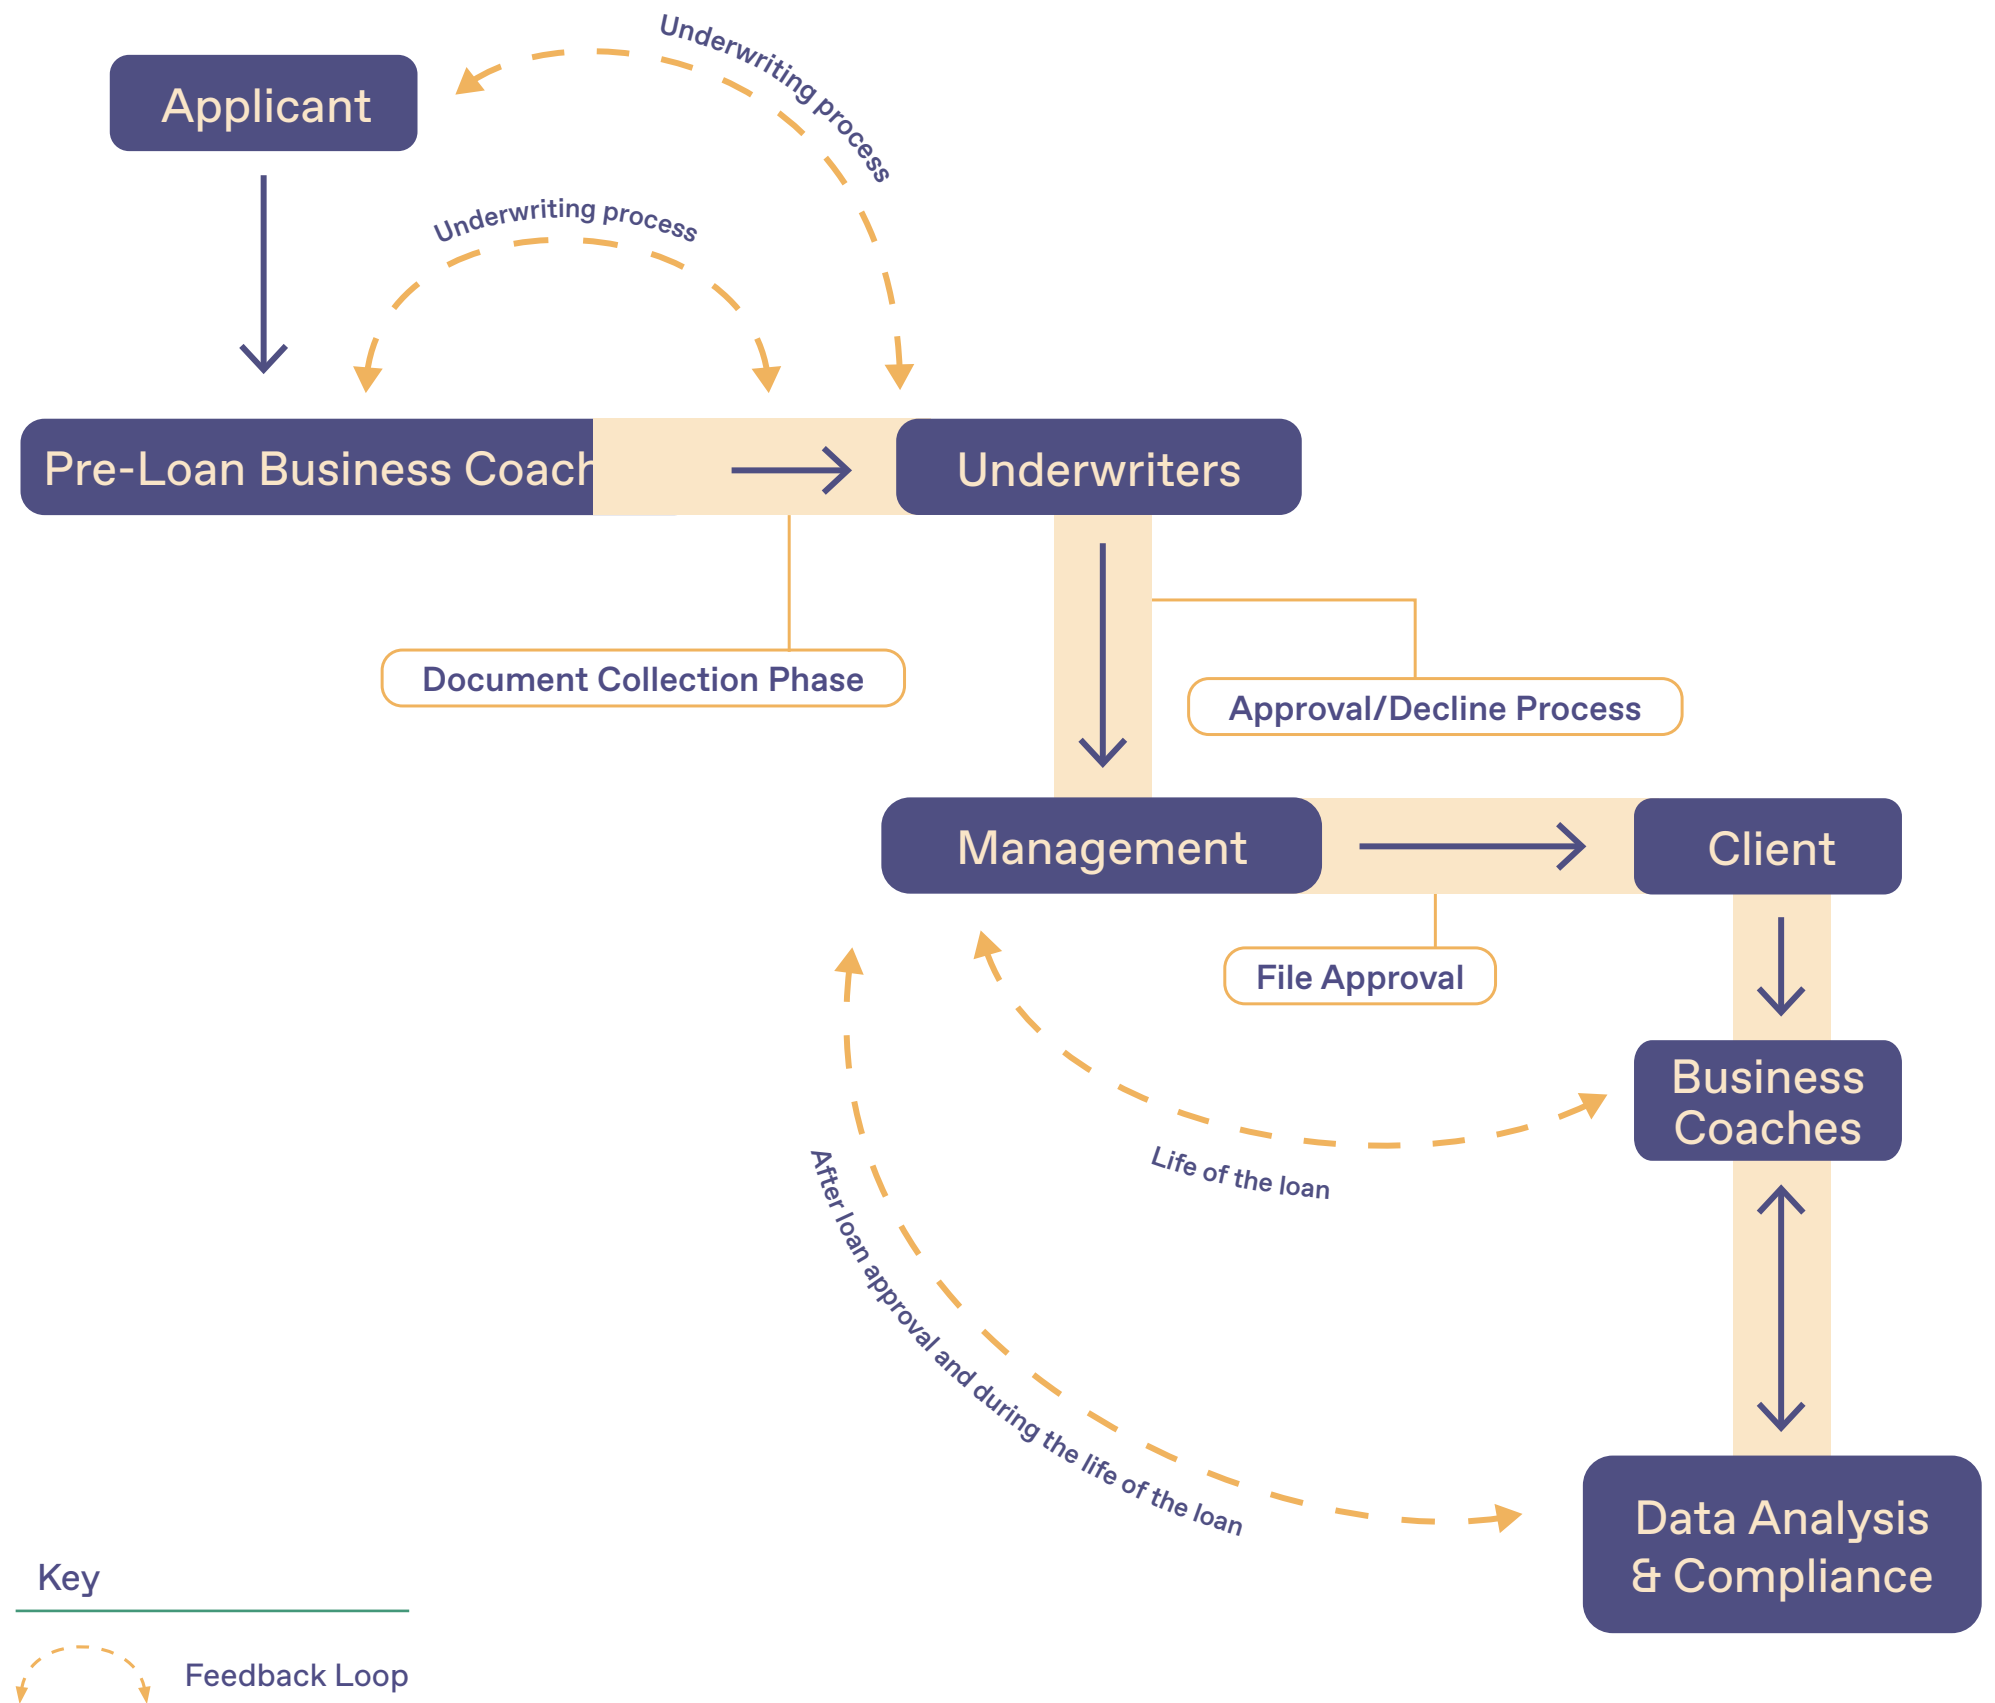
Applicant

Underwriting process

Underwriting process

Pre-Loan Business Coach

Underwriters

Document Collection Phase

Approval/Decline Process

Management

Client

File Approval

Business Coaches

Life of the loan

After loan approval and during the life of the loan

Data Analysis & Compliance

Key

Feedback Loop